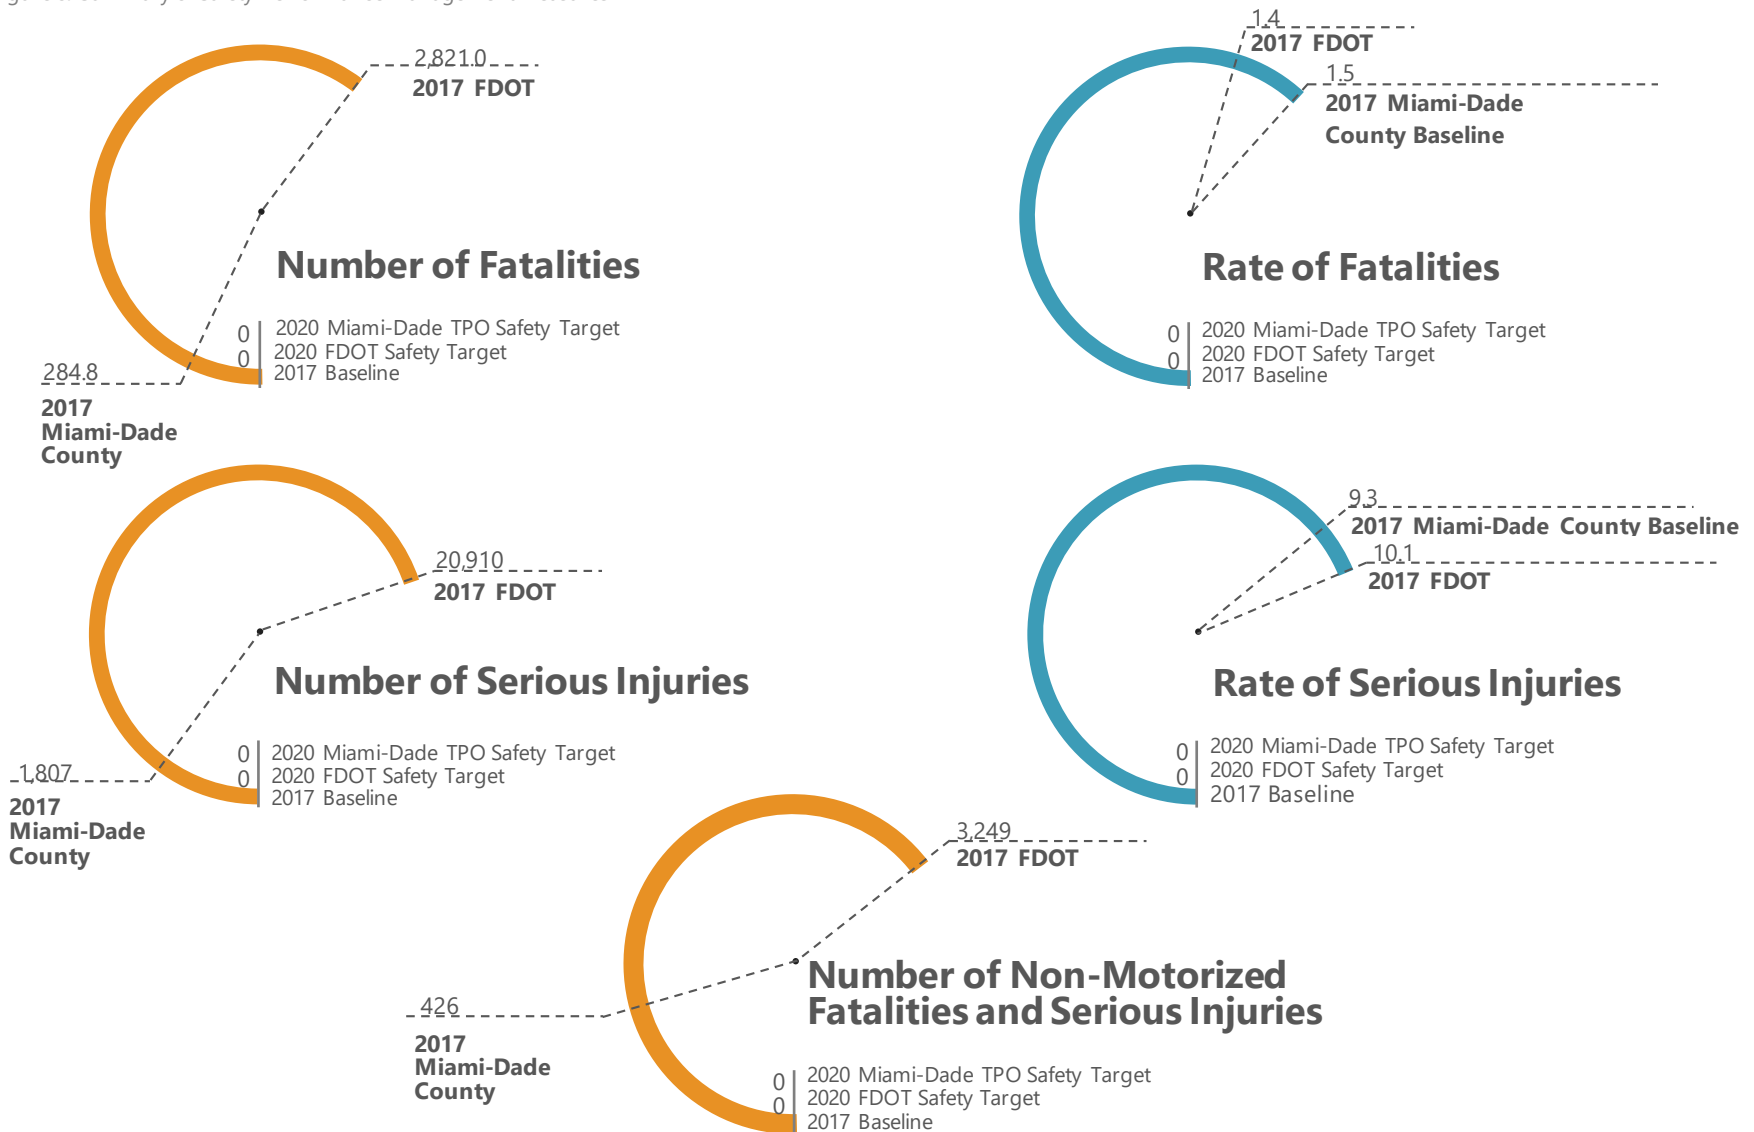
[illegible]

2,821.0
2017 FDOT

Number of Fatalities

0 2020 Miami-Dade TPO Safety Target
0 2020 FDOT Safety Target
2017 Baseline

284.8
2017 Miami-Dade County

1.4
2017 FDOT
1.5
2017 Miami-Dade County Baseline

Rate of Fatalities

0 2020 Miami-Dade TPO Safety Target
0 2020 FDOT Safety Target
2017 Baseline

20,910
2017 FDOT

Number of Serious Injuries

0 2020 Miami-Dade TPO Safety Target
0 2020 FDOT Safety Target
2017 Baseline

1,807
2017 Miami-Dade County

9.3
2017 Miami-Dade County Baseline
10.1
2017 FDOT

Rate of Serious Injuries

0 2020 Miami-Dade TPO Safety Target
0 2020 FDOT Safety Target
2017 Baseline

3,249
2017 FDOT

Number of Non-Motorized Fatalities and Serious Injuries

426
2017 Miami-Dade County

0 2020 Miami-Dade TPO Safety Target
0 2020 FDOT Safety Target
2017 Baseline